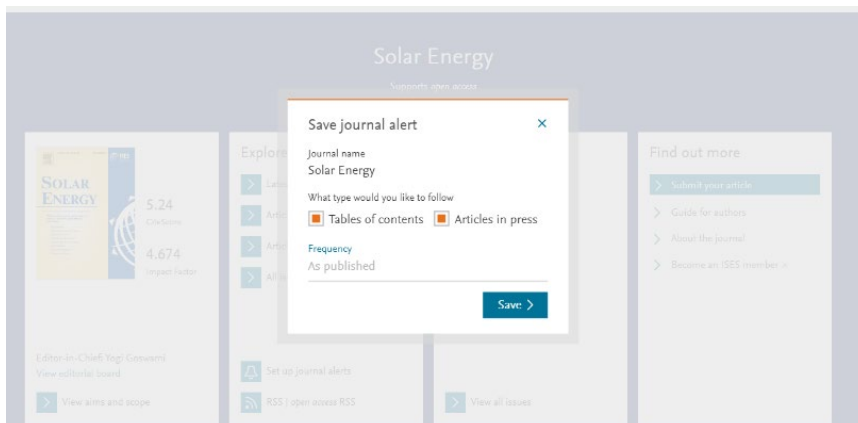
Solar Energy

Supports open access

SOLAR ENERGY

5.24
CiteScore

4.674
Impact Factor

Editor-in-Chief: Yogi Goswami
View editorial board

View aims and scope

Explore

Latest

Artic

Artic

All i

Set up journal alerts

RSS | open access RSS

View all issues

Find out more

Submit your article

Guide for authors

About the journal

Become an ISES member

Save journal alert

×

Journal name
Solar Energy

What type would you like to follow

Tables of contents

Articles in press

Frequency
As published

Save >